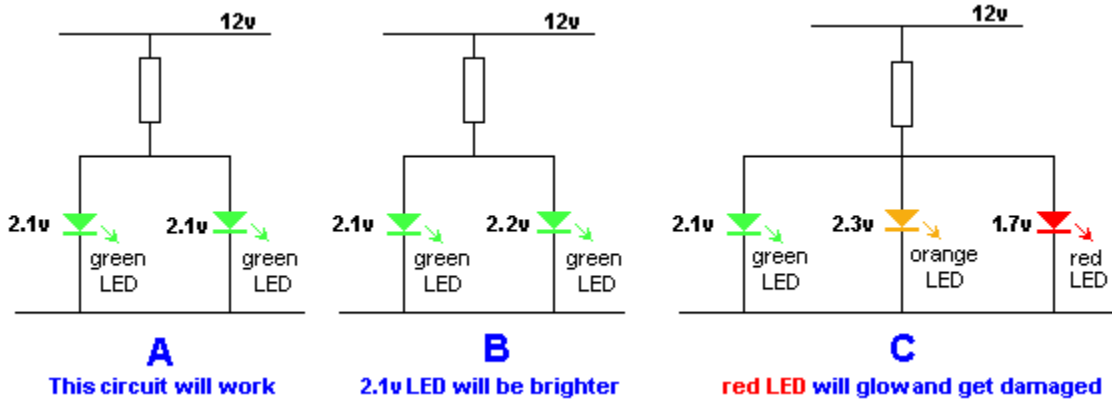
12v

2.1v green LED

2.1v green LED

A

This circuit will work

12v

2.1v green LED

2.2v green LED

B

2.1v LED will be brighter

12v

2.1v green LED

2.3v orange LED

1.7v red LED

C

red LED will glowand get damaged